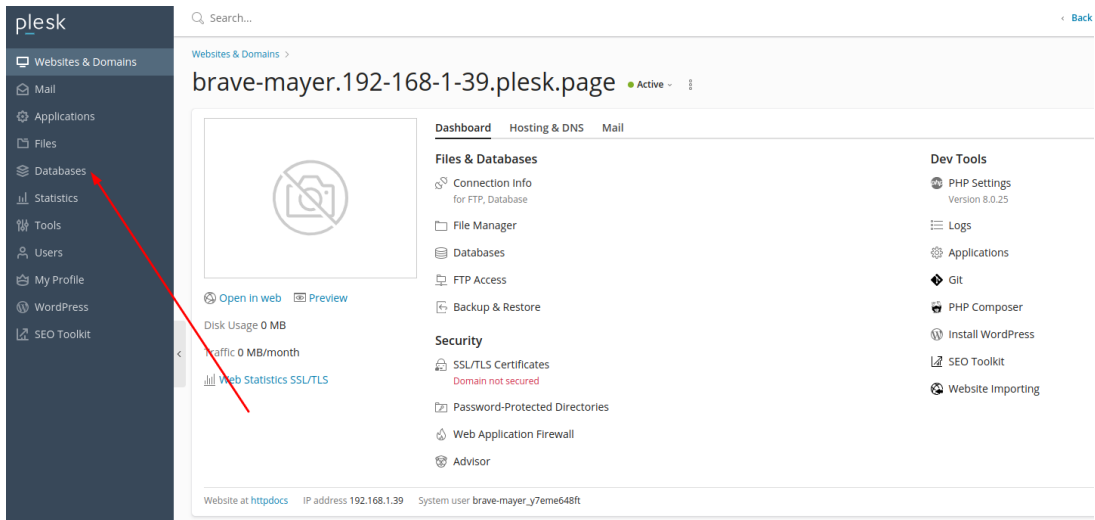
plesk

Websites & Domains
Mail
Applications
Files
Databases
Statistics
Tools
Users
My Profile
WordPress
SEO Toolkit

Search...

‹ Back

Websites & Domains >

brave-mayer.192-168-1-39.plesk.page Active

Dashboard Hosting & DNS Mail

Open in web Preview

Disk Usage 0 MB

Traffic 0 MB/month

Web Statistics SSL/TLS

Files & Databases

Connection Info
for FTP, Database

File Manager

Databases

FTP Access

Backup & Restore

Security

SSL/TLS Certificates
Domain not secured

Password-Protected Directories

Web Application Firewall

Advisor

Dev Tools

PHP Settings
Version 8.0.25

Logs

Applications

Git

PHP Composer

Install WordPress

SEO Toolkit

Website Importing

Website at httpdocs IP address 192.168.1.39 System user brave-mayer_y7eme648ft